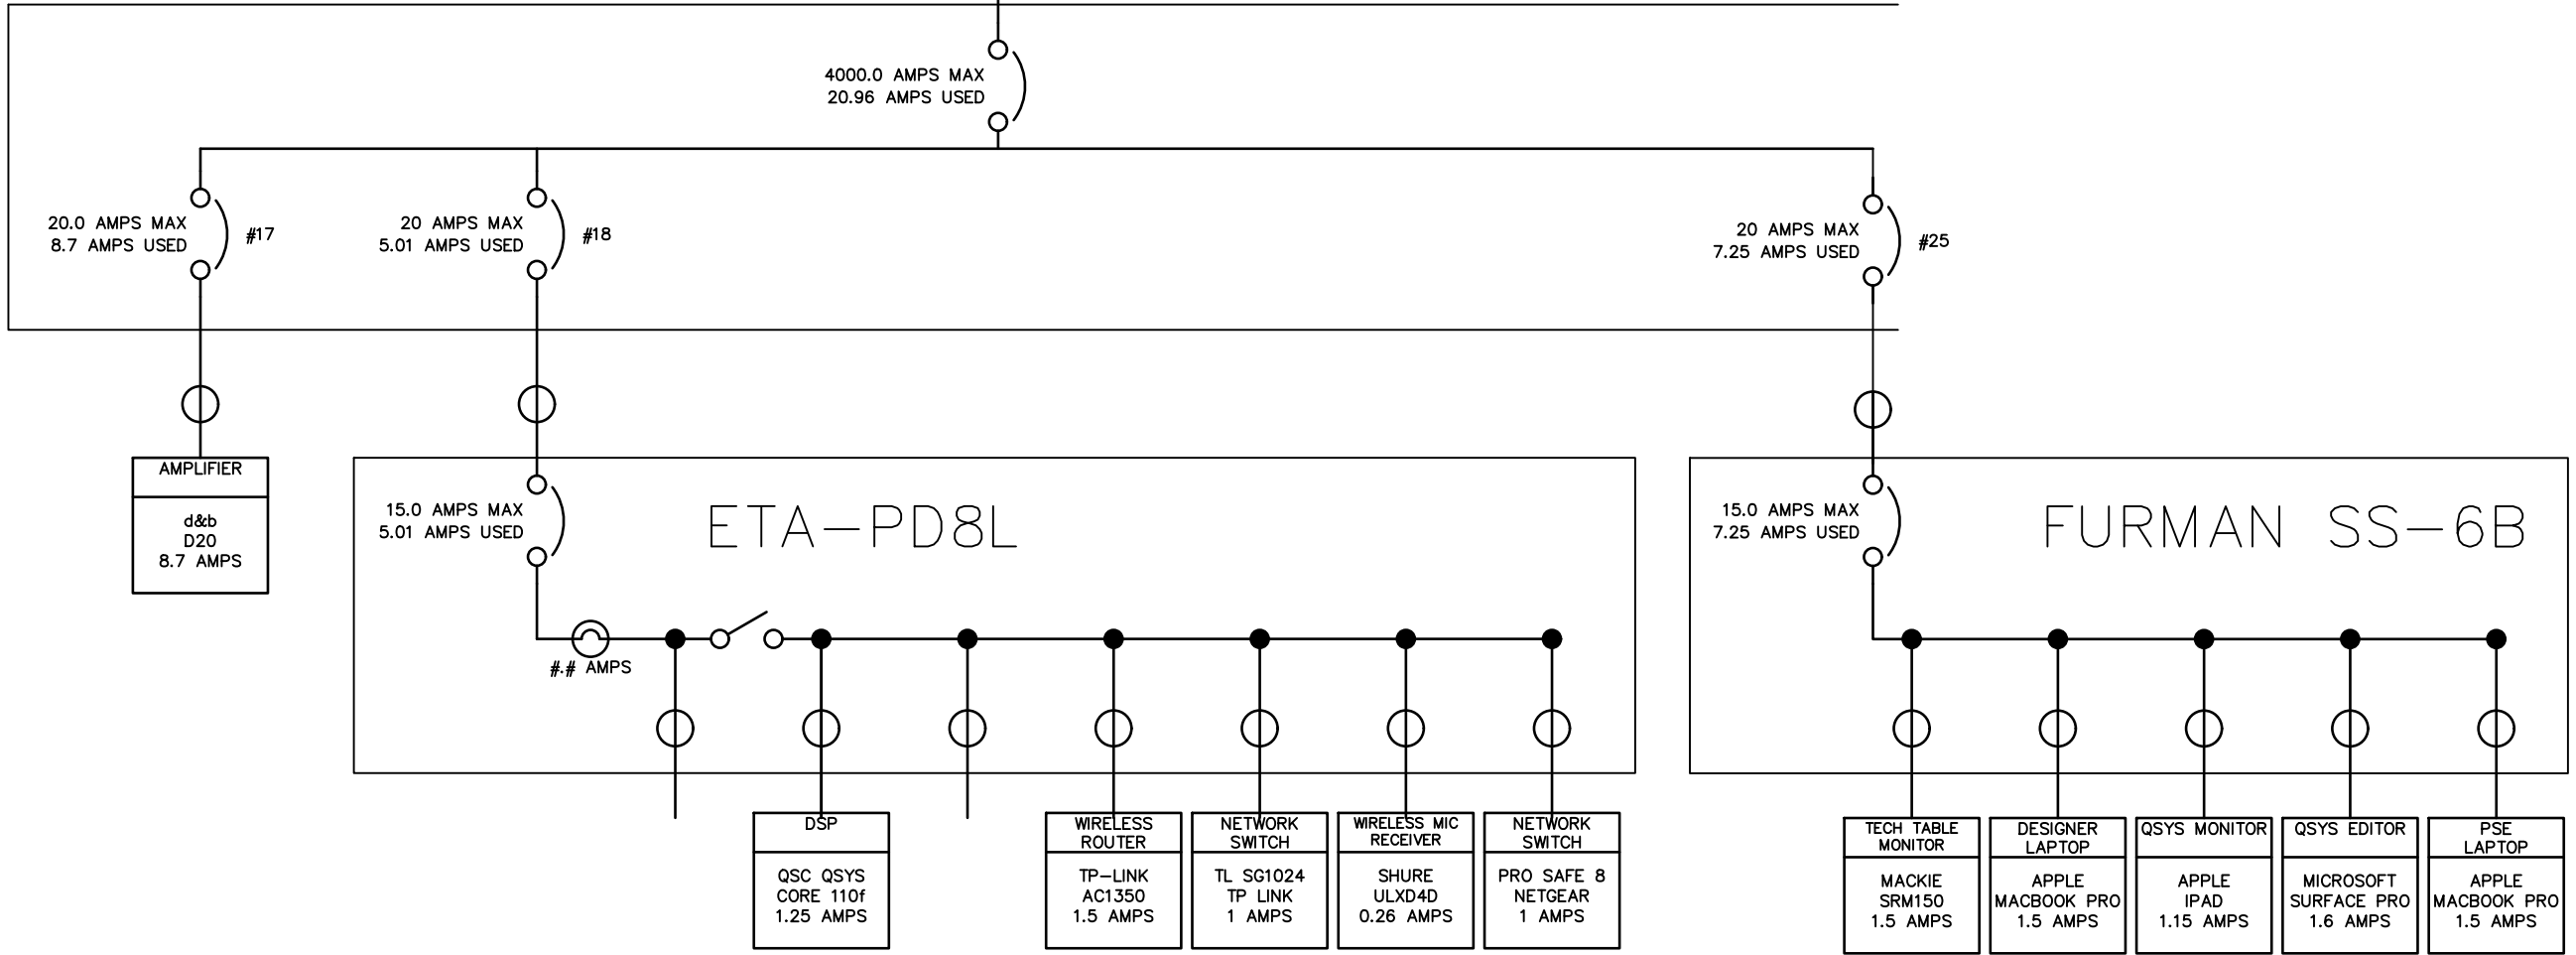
4000.0 AMPS MAX
20.96 AMPS USED

20.0 AMPS MAX
8.7 AMPS USED
#17

20 AMPS MAX
5.01 AMPS USED
#18

20 AMPS MAX
7.25 AMPS USED
#25

AMPLIFIER
d&b
D20
8.7 AMPS

15.0 AMPS MAX
5.01 AMPS USED

ETA–PD8L

#.# AMPS

15.0 AMPS MAX
7.25 AMPS USED

FURMAN SS–6B

DSP
QSC QSYS
CORE 110f
1.25 AMPS

WIRELESS ROUTER
TP–LINK
AC1350
1.5 AMPS

NETWORK SWITCH
TL SG1024
TP LINK
1 AMPS

WIRELESS MIC RECEIVER
SHURE
ULXD4D
0.26 AMPS

NETWORK SWITCH
PRO SAFE 8
NETGEAR
1 AMPS

TECH TABLE MONITOR
MACKIE
SRM150
1.5 AMPS

DESIGNER LAPTOP
APPLE
MACBOOK PRO
1.5 AMPS

QSYS MONITOR
APPLE
IPAD
1.15 AMPS

QSYS EDITOR
MICROSOFT
SURFACE PRO
1.6 AMPS

PSE LAPTOP
APPLE
MACBOOK PRO
1.5 AMPS